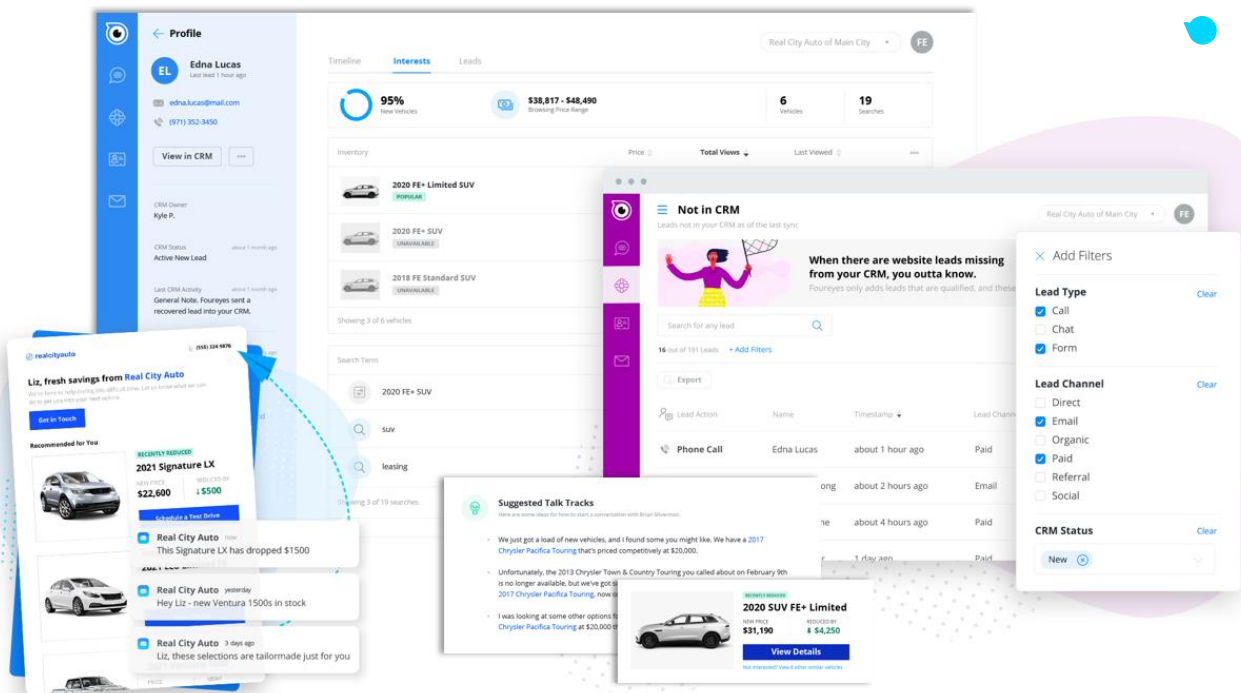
Profile

EL Edna Lucas
Last lead 1 hour ago

edna.lucas@mail.com
(971) 352-3450

View in CRM ···

CRM Owner
Kyle P.

CRM Status about 1 month ago
Active New Lead

Last CRM Activity about 1 month ago
General Note. Foureyes sent a recovered lead into your CRM.

Timeline Interests Leads

Real City Auto of Main City FE

95% New Vehicles
$38,817 - $48,490 Browsing Price Range
6 Vehicles
19 Searches

Inventory Price Total Views Last Viewed ···

2020 FE+ Limited SUV
POPULAR

2020 FE+ SUV
UNAVAILABLE

2018 FE Standard SUV
UNAVAILABLE

Showing 3 of 6 vehicles

Search Term

2020 FE+ SUV

suv

leasing

Showing 3 of 19 searches

realcityauto (555) 224 5876

Liz, fresh savings from Real City Auto

Get in Touch

Recommended for You

RECENTLY REDUCED
2021 Signature LX
NEW PRICE $22,600
REDUCED BY ↓$500

Schedule a Test Drive

Real City Auto now
This Signature LX has dropped $1500

Real City Auto yesterday
Hey Liz - new Ventura 1500s in stock

Real City Auto 3 days ago
Liz, these selections are tailormade just for you

Not in CRM
Leads not in your CRM as of the last sync

Real City Auto of Main City FE

When there are website leads missing from your CRM, you outta know.
Foureyes only adds leads that are qualified, and these

Search for any lead

16 out of 191 Leads + Add Filters

Export

Lead Action Name Timestamp Lead Channel

Phone Call Edna Lucas about 1 hour ago Paid
ong about 2 hours ago Email
ne about 4 hours ago Paid
1 day ago Paid

Suggested Talk Tracks
Here are some ideas for how to start a conversation with Brian Silverman.

We just got a load of new vehicles, and I found some you might like. We have a 2017 Chrysler Pacifica Touring that's priced competitively at $20,000.

Unfortunately, the 2013 Chrysler Town & Country Touring you called about on February 9th is no longer available, but we've got 2017 Chrysler Pacifica Touring, now o

I was looking at some other options f Chrysler Pacifica Touring at $20,000

RECENTLY REDUCED
2020 SUV FE+ Limited
NEW PRICE $31,190
REDUCED BY ↓ $4,250
View Details
Not interested? View 8 other similar vehicles

Add Filters

Lead Type Clear
Call
Chat
Form

Lead Channel Clear
Direct
Email
Organic
Paid
Referral
Social

CRM Status Clear
New